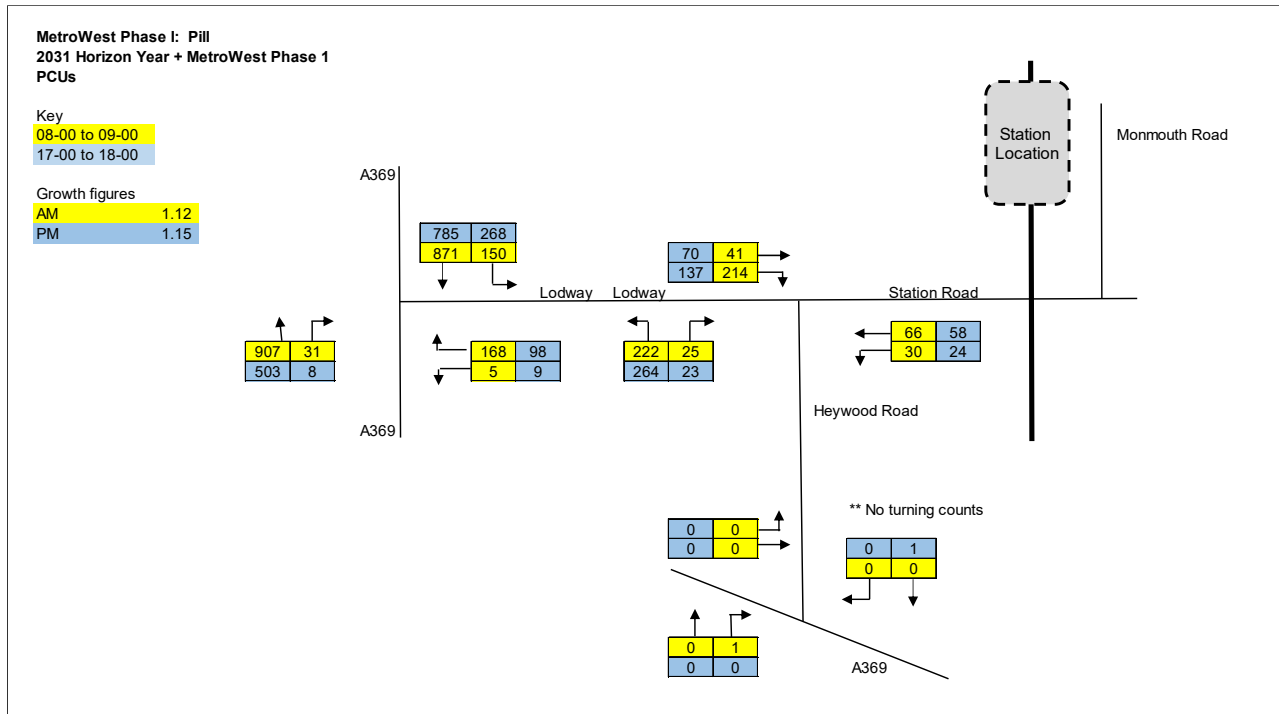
MetroWest Phase I: Pill
2031 Horizon Year + MetroWest Phase 1
PCUs

Key
08-00 to 09-00
17-00 to 18-00

Growth figures
| AM | 1.12 |
|---|---|
| PM | 1.15 |

Station Location

Monmouth Road

A369

| 785 | 268 |
|---|---|
| 871 | 150 |

| 70 | 41 |
|---|---|
| 137 | 214 |

Lodway Lodway

Station Road

| 907 | 31 |
|---|---|
| 503 | 8 |

| 168 | 98 |
|---|---|
| 5 | 9 |

| 222 | 25 |
|---|---|
| 264 | 23 |

| 66 | 58 |
|---|---|
| 30 | 24 |

A369

Heywood Road

** No turning counts

| 0 | 0 |
|---|---|
| 0 | 0 |

| 0 | 1 |
|---|---|
| 0 | 0 |

| 0 | 1 |
|---|---|
| 0 | 0 |

A369